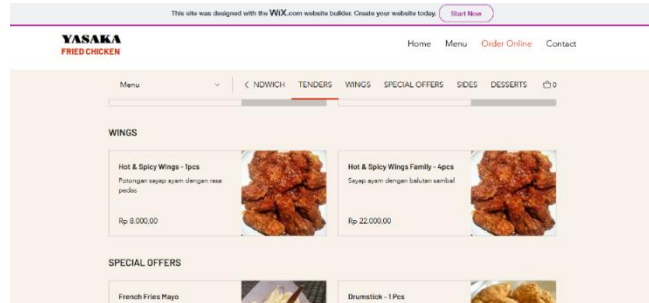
This site was designed with the WiX.com website builder. Create your website today. Start Now

YASAKA
FRIED CHICKEN

Home Menu Order Online Contact

Menu

< NDWICH TENDERS WINGS SPECIAL OFFERS SIDES DESSERTS 0

WINGS

Hot & Spicy Wings - 1pcs
Potongan sayap ayam dengan rasa pedas

Rp 8.000,00

Hot & Spicy Wings Family - 4pcs
Sayap ayam dengan balutan sambal

Rp 22.000,00

SPECIAL OFFERS

French Fries Mayo

Drumstick - 1 Pcs